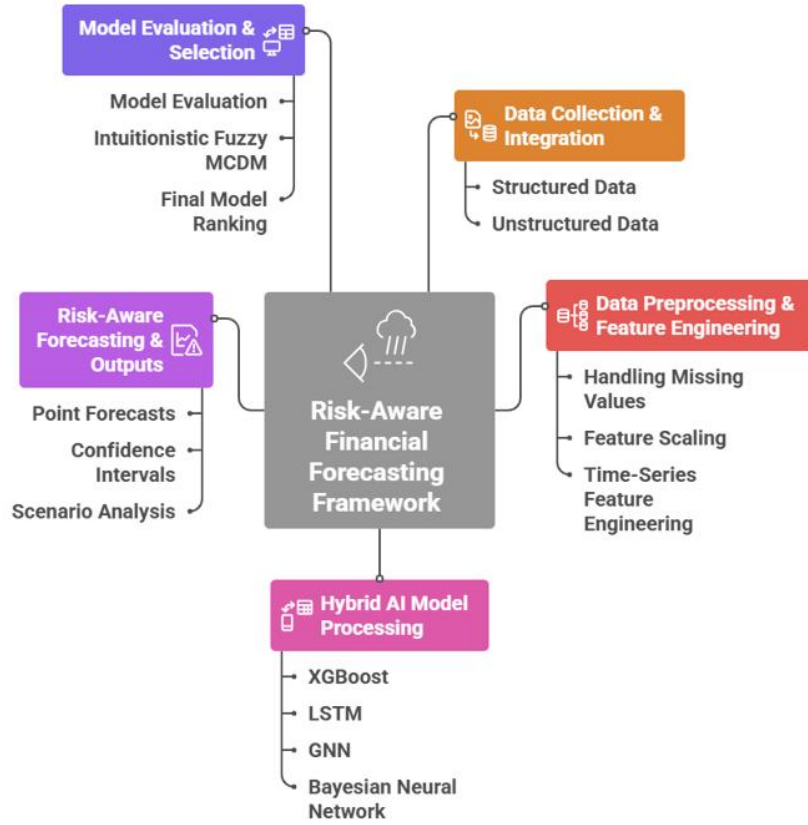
Model Evaluation & Selection

Model Evaluation

Intuitionistic Fuzzy MCDM

Final Model Ranking

Data Collection & Integration

Structured Data

Unstructured Data

Risk-Aware Forecasting & Outputs

Point Forecasts

Confidence Intervals

Scenario Analysis

Risk-Aware Financial Forecasting Framework

Data Preprocessing & Feature Engineering

Handling Missing Values

Feature Scaling

Time-Series Feature Engineering

Hybrid AI Model Processing

XGBoost

LSTM

GNN

Bayesian Neural Network